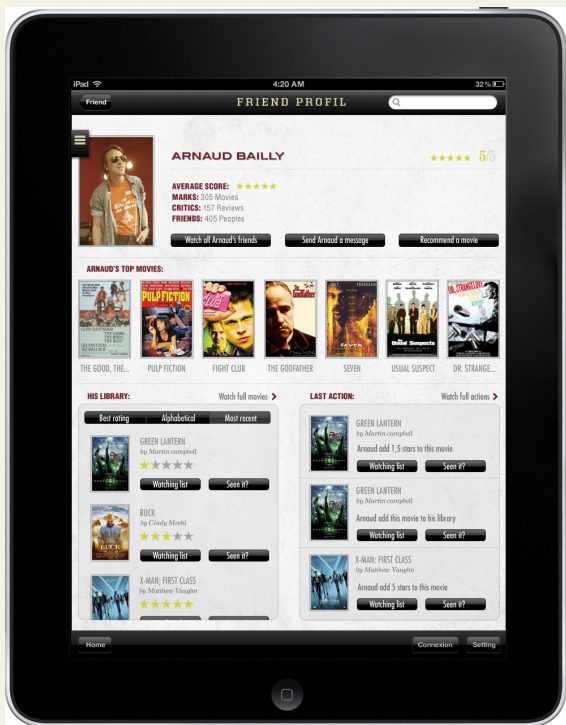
iPad
4:20 AM
32 %

Friend
FRIEND PROFIL

ARNAUD BAILLY
5/5

AVERAGE SCORE:
MARKS: 305 Movies
CRITICS: 157 Reviews
FRIENDS: 405 Peoples

Watch all Arnaud's friends
Send Arnaud a message
Recommend a movie

ARNAUD'S TOP MOVIES:

PULP FICTION

THE GOOD, THE...
PULP FICTION
FIGHT CLUB
THE GODFATHER
SEVEN
USUAL SUSPECT
DR. STRANGE...

HIS LIBRARY:
Watch full movies

Best rating
Alphabetical
Most recent

GREEN LANTERN
by Martin campbell
Watching list
Seen it?

BUCK
by Cindy Meehl
Watching list
Seen it?

X-MAN; FIRST CLASS
by Matthew Vaughn

LAST ACTION:
Watch full actions

GREEN LANTERN
by Martin campbell
Arnaud add 1,5 stars to this movie
Watching list
Seen it?

GREEN LANTERN
by Martin campbell
Arnaud add this movie to his library
Watching list
Seen it?

X-MAN; FIRST CLASS
by Matthew Vaughn
Arnaud add 5 stars to this movie
Watching list
Seen it?

Home
Connexion
Setting